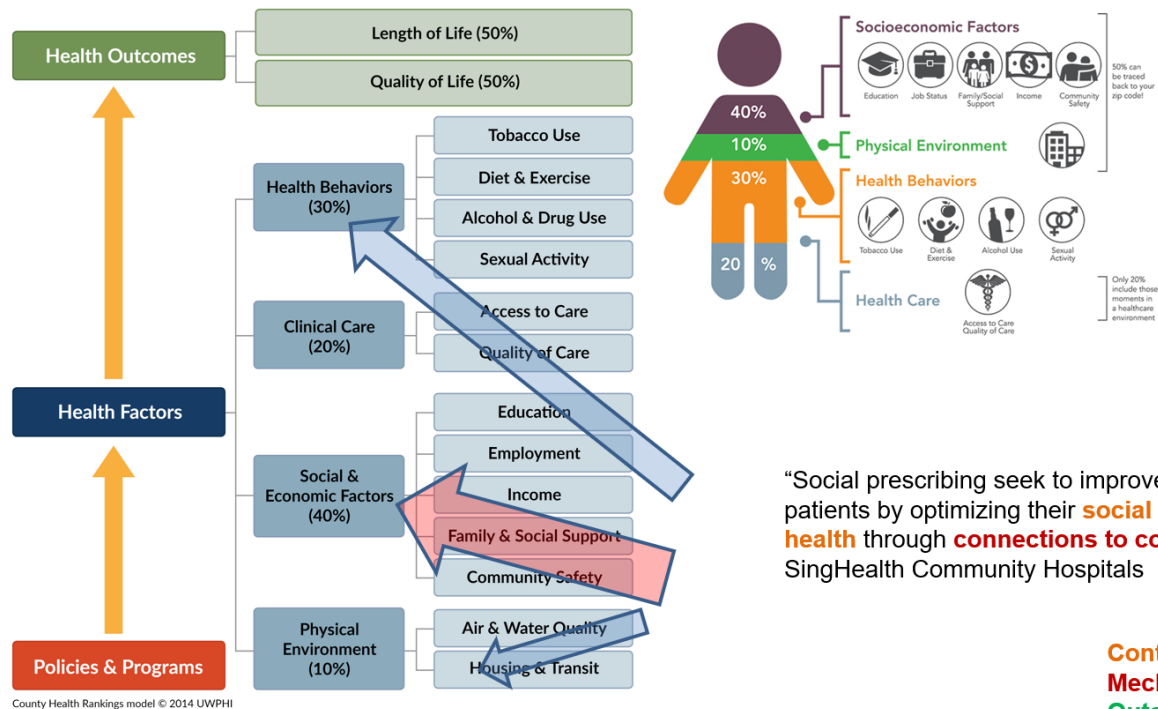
Health Outcomes

Length of Life (50%)

Quality of Life (50%)

Health Behaviors (30%)

Tobacco Use

Diet & Exercise

Alcohol & Drug Use

Sexual Activity

Clinical Care (20%)

Access to Care

Quality of Care

Health Factors

Social & Economic Factors (40%)

Education

Employment

Income

Family & Social Support

Community Safety

Physical Environment (10%)

Air & Water Quality

Housing & Transit

Policies & Programs

County Health Rankings model © 2014 UWPHI

40%

10%

30%

20 %

Socioeconomic Factors

Education Job Status Family/Social Support Income Community Safety

50% can be traced back to your zip code!

Physical Environment

Health Behaviors

Tobacco Use Diet & Exercise Alcohol Use Sexual Activity

Health Care

Access to Care Quality of Care

Only 20% include those moments in a healthcare environment

“Social prescribing seek to improve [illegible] patients by optimizing their social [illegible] health through connections to co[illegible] SingHealth Community Hospitals

Cont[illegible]
Mech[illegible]
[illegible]